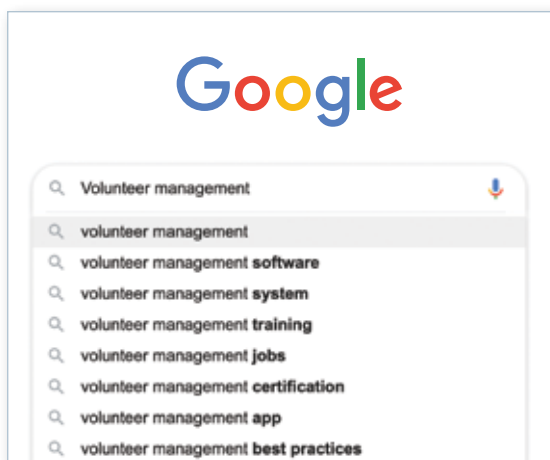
Google

Volunteer management

volunteer management
volunteer management software
volunteer management system
volunteer management training
volunteer management jobs
volunteer management certification
volunteer management app
volunteer management best practices